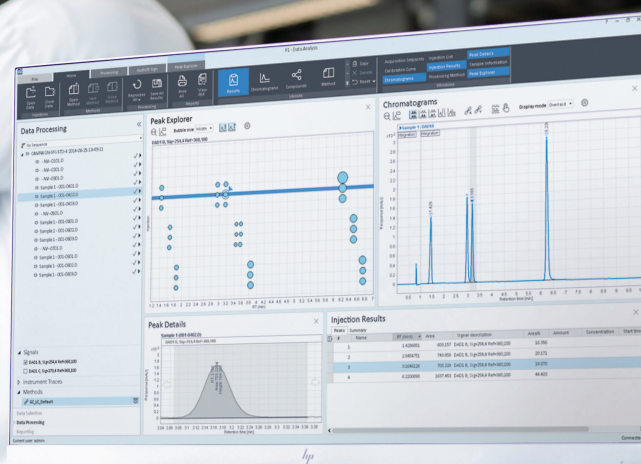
R1 - Data Analysis

File Home Processing Injection List Peak Explorer

Open Data Close Data Open Method Save Method Close Method Reprocess All Save All Results Print All Show All

Method Processing Reports

Results Chromatograms Compounds Method

Injection List Injection Results Peak Details Sample Information Peak Explorer Processing Method Chromatograms

Data Processing

Signals

Instrument Traces

Methods

Data Selection

Data Processing

Reporting

Peak Explorer

Bubble size

Peak Details

Chromatograms

Display mode Overlaid

Injection Results

Peaks Summary

| # | Name | RT [min] | Area | Signal description | Area% | Amount | Concentration |
|---|---|---|---|---|---|---|---|
| 1 | | 1.620001 | 403.157 | DAD1 B, Sig=254,4 Ref=360,100 | 10.350 | | |
| 2 | | 2.404701 | 749.053 | DAD1 B, Sig=254,4 Ref=360,100 | 20.171 | | |
| 3 | | 3.169124 | 705.329 | DAD1 B, Sig=254,4 Ref=360,100 | 19.179 | | |
| 4 | | 6.220000 | 1657.853 | DAD1 B, Sig=254,4 Ref=360,100 | 44.800 | | |

hp